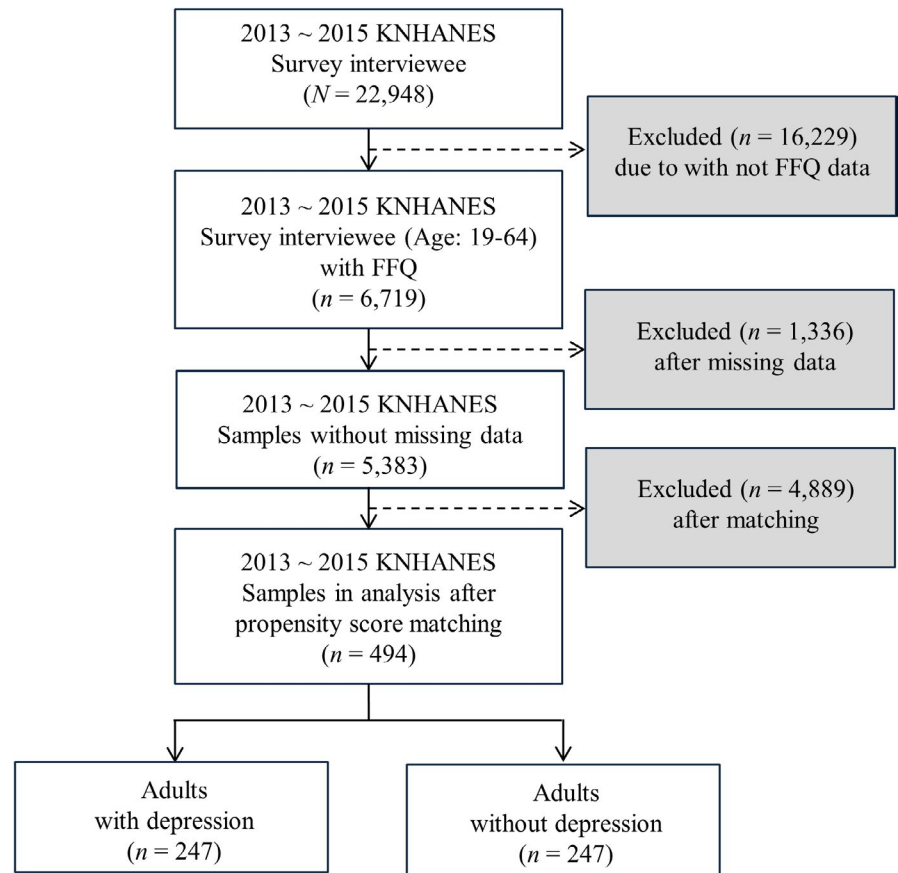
2013 ~ 2015 KNHANES
Survey interviewee
($N$ = 22,948)

Excluded ($n$ = 16,229)
due to with not FFQ data

2013 ~ 2015 KNHANES
Survey interviewee (Age: 19-64)
with FFQ
($n$ = 6,719)

Excluded ($n$ = 1,336)
after missing data

2013 ~ 2015 KNHANES
Samples without missing data
($n$ = 5,383)

Excluded ($n$ = 4,889)
after matching

2013 ~ 2015 KNHANES
Samples in analysis after
propensity score matching
($n$ = 494)

Adults
with depression
($n$ = 247)

Adults
without depression
($n$ = 247)